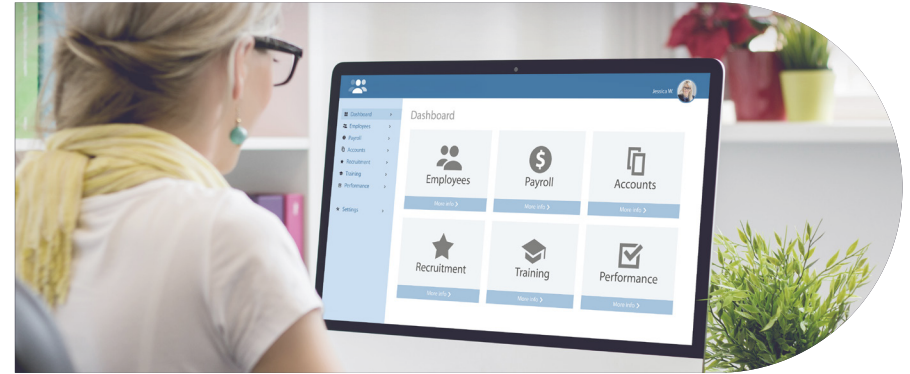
Jessica W

Dashboard
Employees
Payroll
Accounts
Recruitment
Training
Performance
Settings

Dashboard

Employees
More info

Payroll
More info

Accounts
More info

Recruitment
More info

Training
More info

Performance
More info